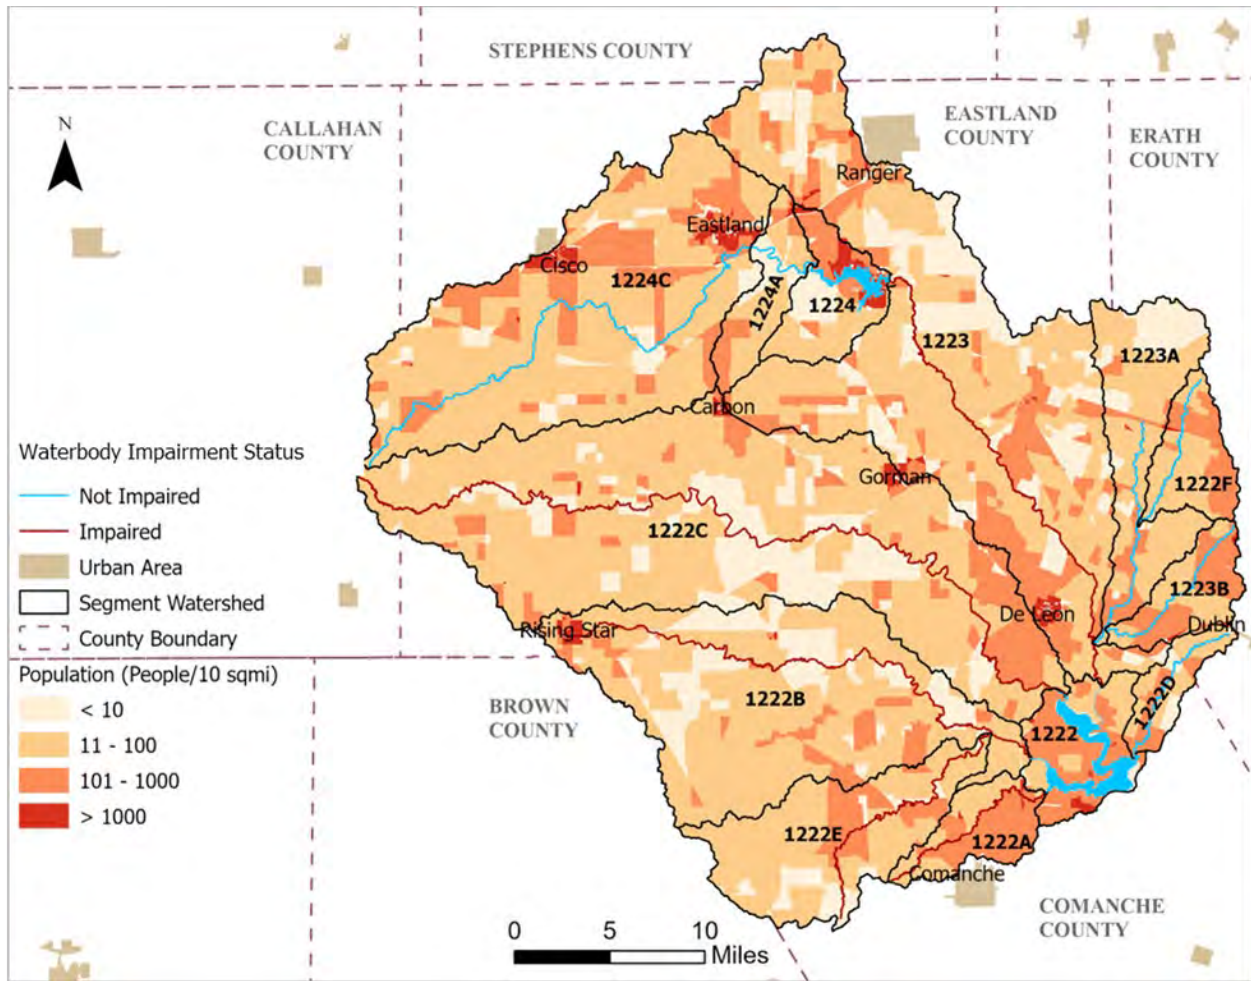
STEPHENS COUNTY

CALLAHAN COUNTY

EASTLAND COUNTY

ERATH COUNTY

N

Ranger

Eastland

Cisco

1224C

1224A

1224

1223

1223A

Carbon

Waterbody Impairment Status

Not Impaired

Impaired

Urban Area

Segment Watershed

County Boundary

Gorman

1222F

1222C

1223B

De Leon

Dublin

Rising Star

Population (People/10 sqmi)

< 10

11 - 100

101 - 1000

> 1000

BROWN COUNTY

1222B

1222

1222D

1222E

1222A

Comanche

COMANCHE COUNTY

0 5 10 Miles